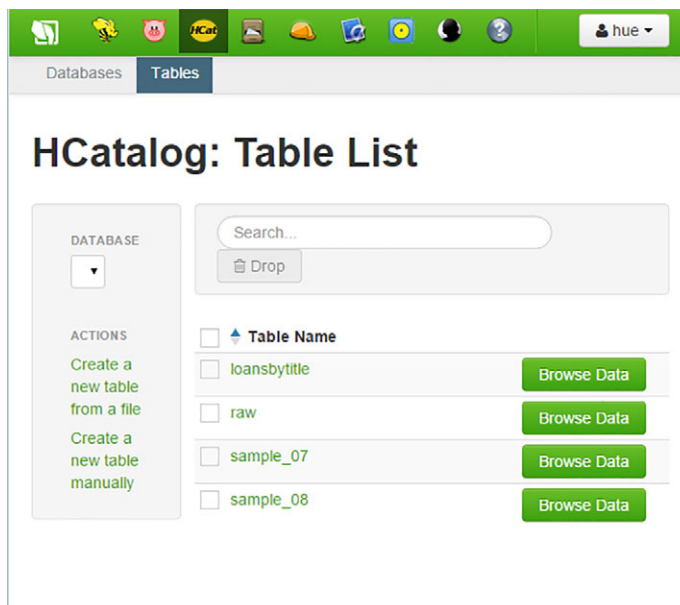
HCat

hue

Databases Tables

HCatalog: Table List

DATABASE

ACTIONS

Create a new table from a file

Create a new table manually

Search...

Drop

| Table Name | |
|---|---|
| loansbytitle | Browse Data |
| raw | Browse Data |
| sample_07 | Browse Data |
| sample_08 | Browse Data |